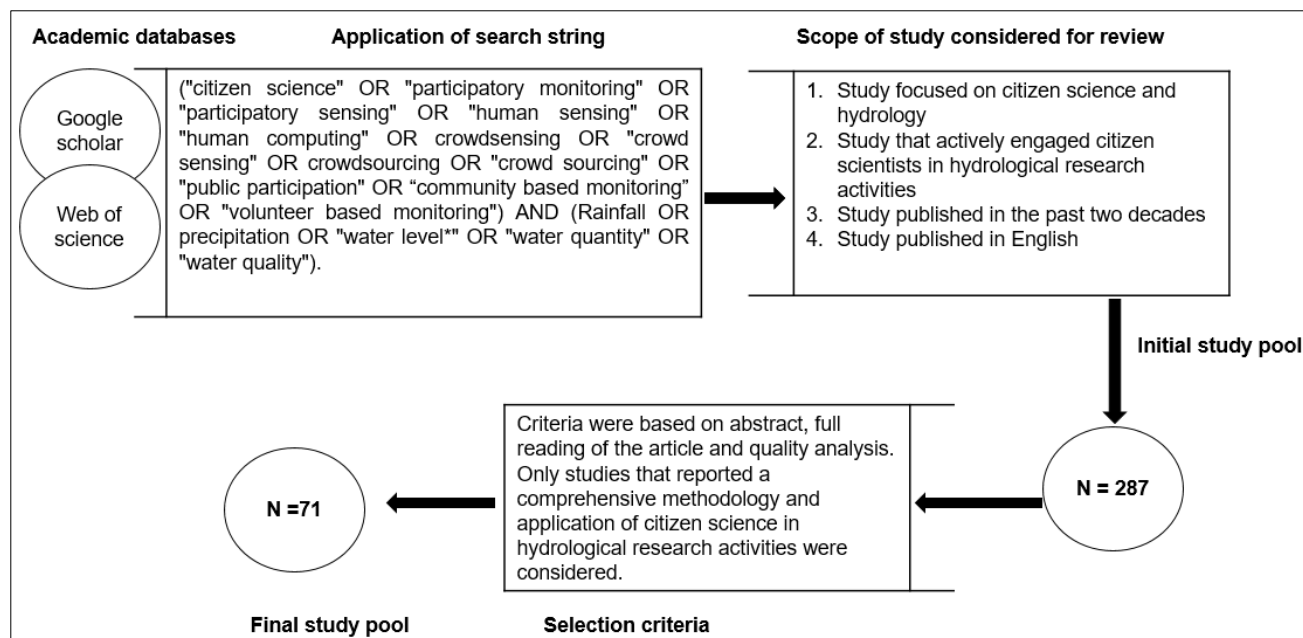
Academic databases

Application of search string

Scope of study considered for review

Google scholar

Web of science

("citizen science" OR "participatory monitoring" OR "participatory sensing" OR "human sensing" OR "human computing" OR crowdsensing OR "crowd sensing" OR crowdsourcing OR "crowd sourcing" OR "public participation" OR “community based monitoring” OR "volunteer based monitoring") AND (Rainfall OR precipitation OR "water level*" OR "water quantity" OR "water quality").

1. Study focused on citizen science and hydrology
2. Study that actively engaged citizen scientists in hydrological research activities
3. Study published in the past two decades
4. Study published in English

Initial study pool

N = 287

Criteria were based on abstract, full reading of the article and quality analysis. Only studies that reported a comprehensive methodology and application of citizen science in hydrological research activities were considered.

N =71

Final study pool

Selection criteria